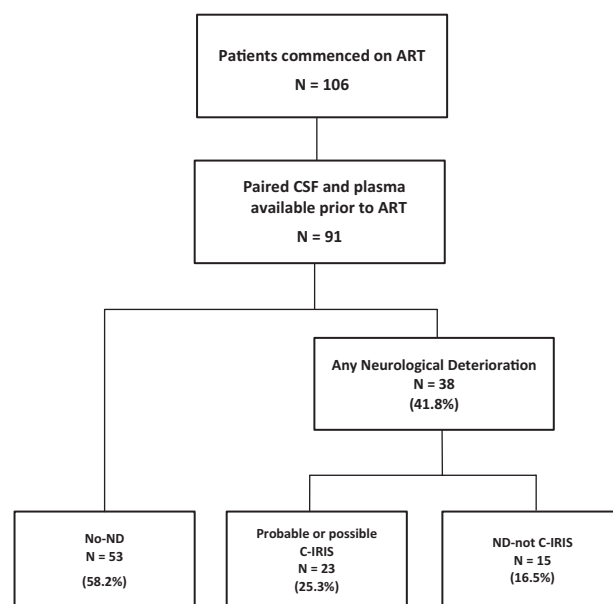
Patients commenced on ART
N = 106

Paired CSF and plasma available prior to ART
N = 91

Any Neurological Deterioration
N = 38
(41.8%)

No-ND
N = 53
(58.2%)

Probable or possible C-IRIS
N = 23
(25.3%)

ND-not C-IRIS
N = 15
(16.5%)